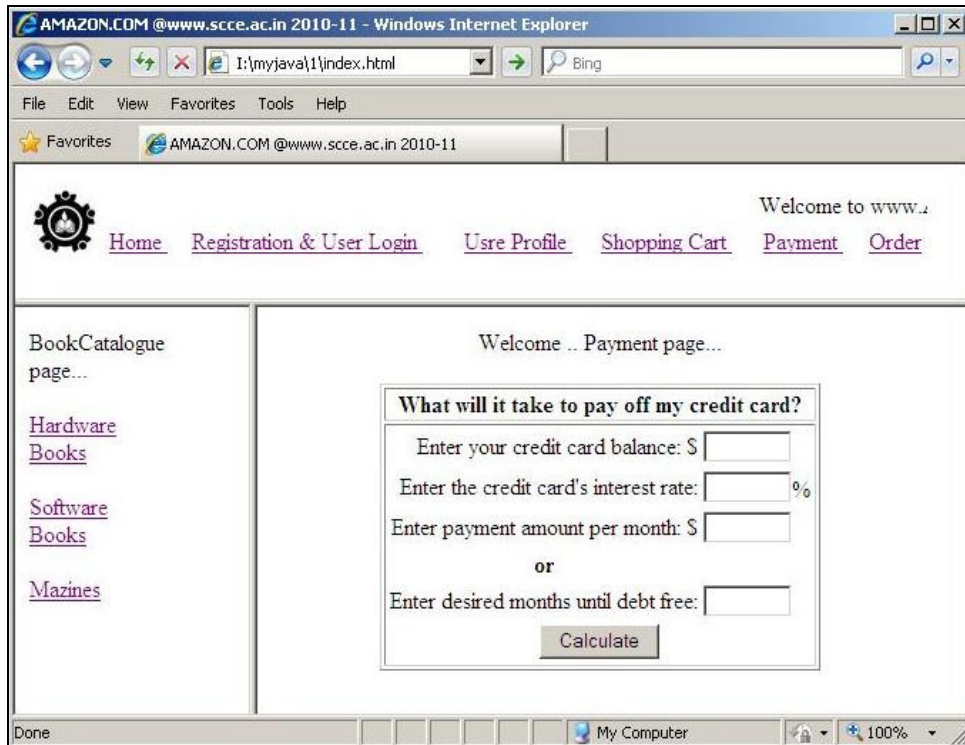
AMAZON.COM @www.scce.ac.in 2010-11 - Windows Internet Explorer

I:\myjava\1\index.html

Bing

File Edit View Favorites Tools Help

Favorites

AMAZON.COM @www.scce.ac.in 2010-11

Welcome to www.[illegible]

Home Registration & User Login Usre Profile Shopping Cart Payment Order

BookCatalogue page...

Hardware Books

Software Books

Mazines

Welcome .. Payment page...

What will it take to pay off my credit card?

Enter your credit card balance: $

Enter the credit card's interest rate: %

Enter payment amount per month: $

or

Enter desired months until debt free:

Calculate

Done

My Computer

100%